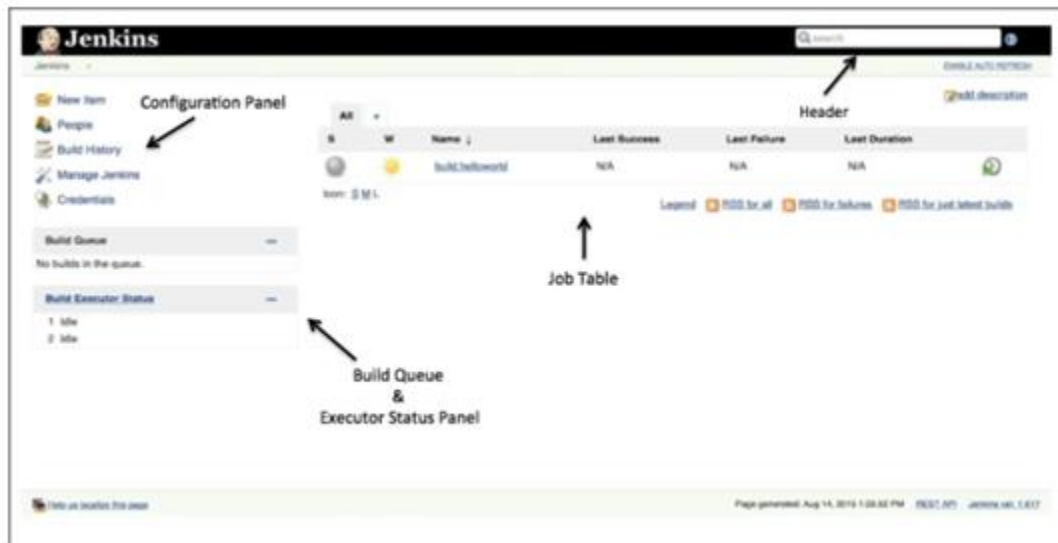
Jenkins

search

Jenkins

ENABLE AUTO REFRESH

New Item

People

Build History

Manage Jenkins

Credentials

Configuration Panel

Header

add description

| S | W | Name ↓ | Last Success | Last Failure | Last Duration | |
|---|---|---|---|---|---|---|
| | | build helloworld | N/A | N/A | N/A | |

All +

Icon: S M L

Legend RSS for all RSS for failures RSS for just latest builds

Build Queue —

No builds in the queue.

Job Table

Build Executor Status —

1 Idle
2 Idle

Build Queue
&
Executor Status Panel

Help us localize this page

Page generated: Aug 14, 2015 1:28:42 PM REST API Jenkins ver. 1.617